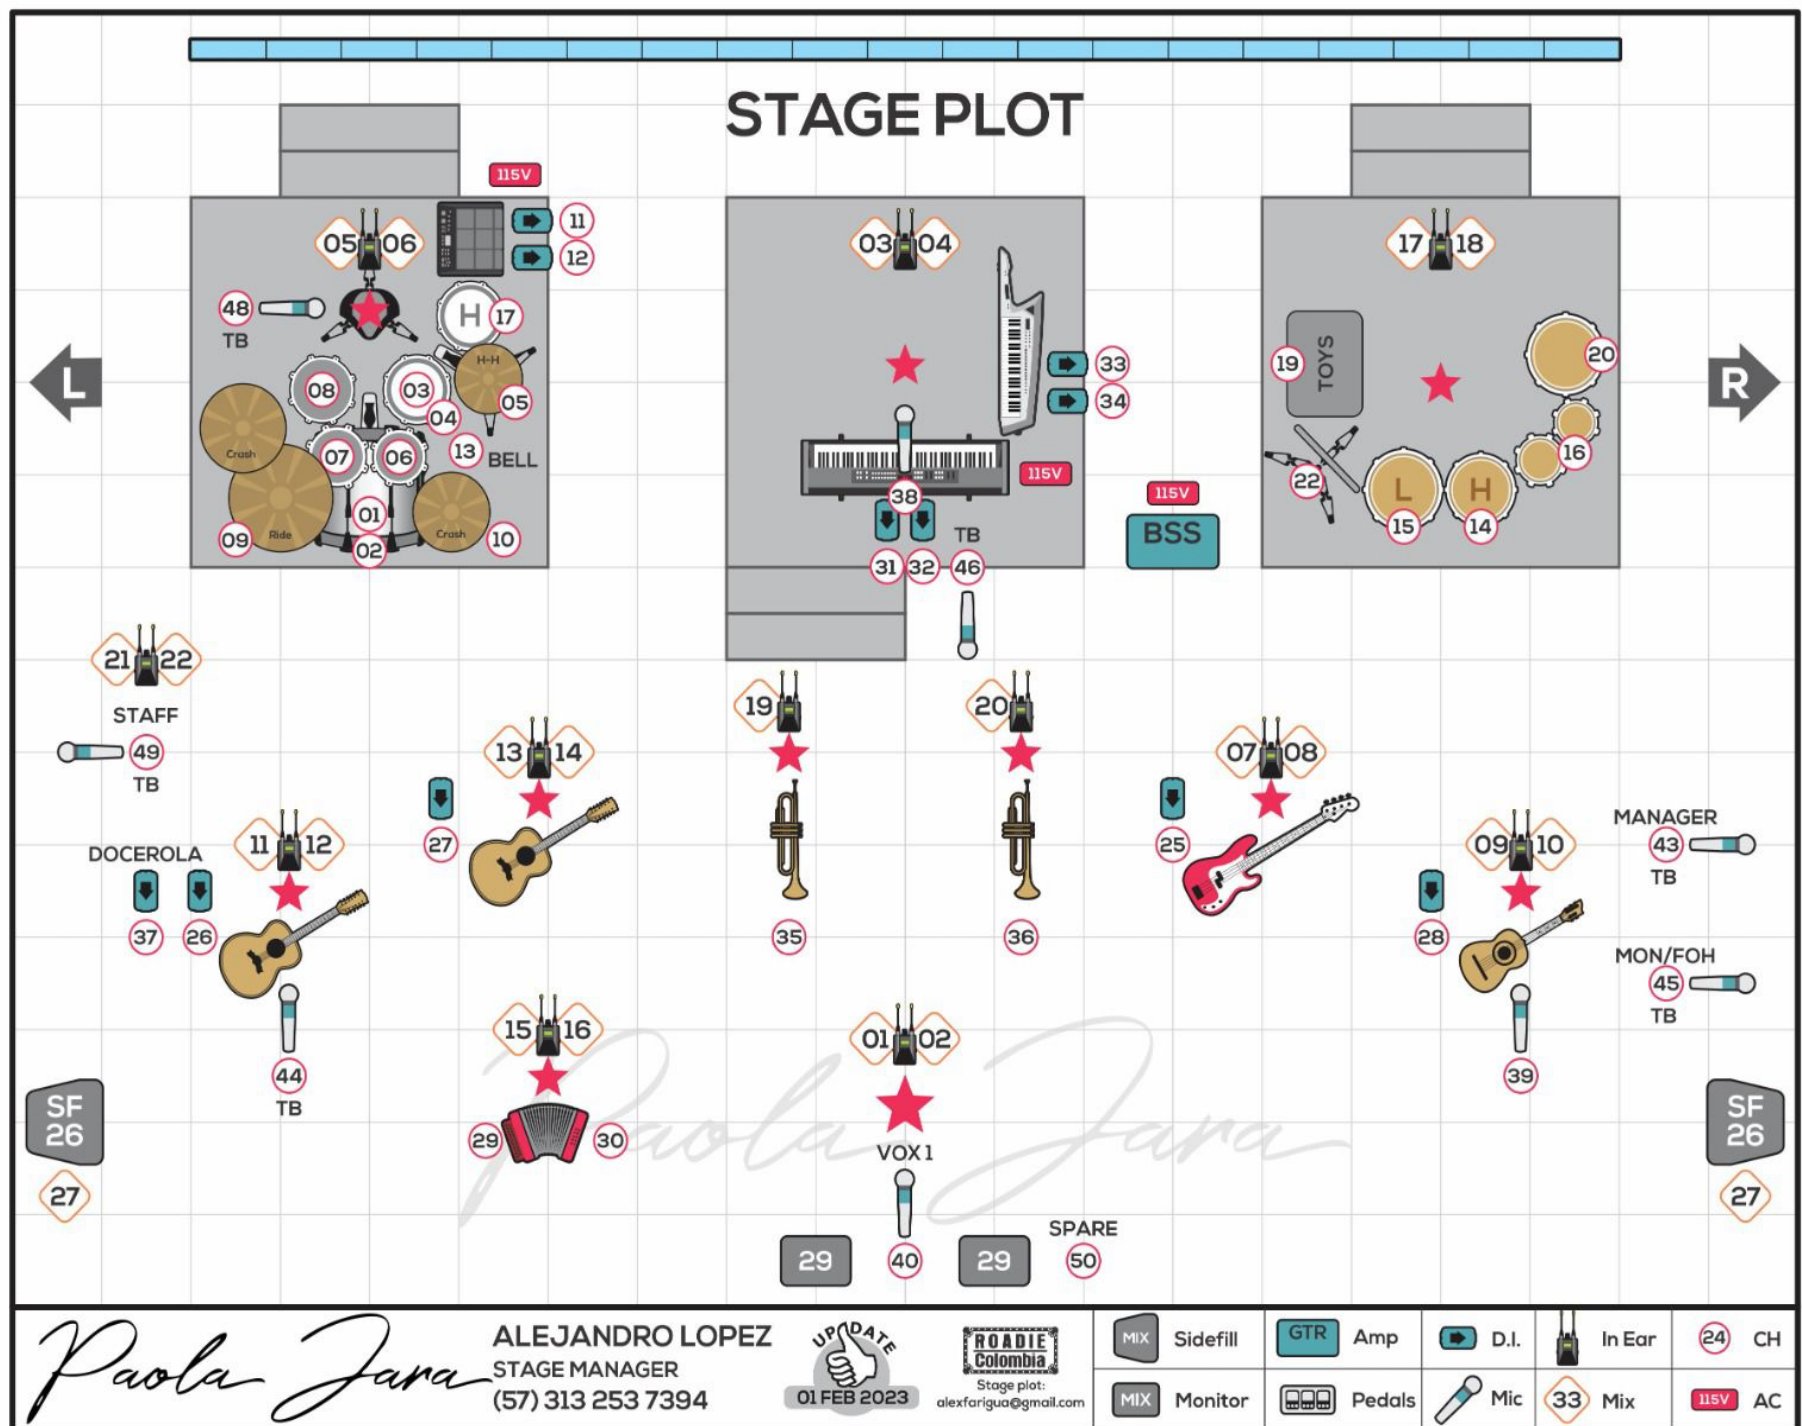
STAGE PLOT

115V
05 06
11
12
48
TB
H 17
08
03
04
H-H
05
Crash
07
06
13
BELL
09
Ride
01
02
Crash
10

03 04
33
34
115V
38
31 32 46
TB
115V
BSS

17 18
19
TOYS
20
16
22
L
15
H
14

L
R

21 22
STAFF
49
TB

13 14
19
20
07 08

27
25

11 12
DOCEROLA
37 26

35
36
28
09 10
MANAGER
43
TB
MON/FOH
45
TB

44
TB
15 16
29 30
01 02
VOX 1
39

SF 26
27
SF 26
27

29 40 29
SPARE
50

Paola Jara
ALEJANDRO LOPEZ
STAGE MANAGER
(57) 313 253 7394
UPDATE
01 FEB 2023
ROADIE Colombia
Stage plot:
alexfarigua@gmail.com

MIX Sidefill
MIX Monitor
GTR Amp
Pedals
D.I.
Mic
In Ear
33 Mix
24 CH
115V AC